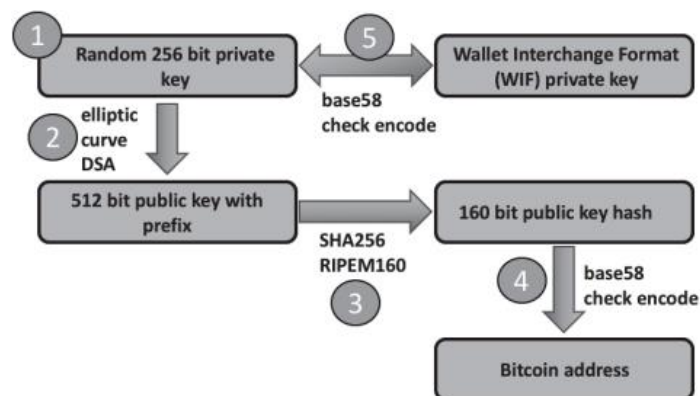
1
Random 256 bit private key

5
Wallet Interchange Format (WIF) private key

base58 check encode

2
elliptic curve DSA

512 bit public key with prefix

160 bit public key hash

SHA256 RIPEM160
3

4
base58 check encode

Bitcoin address